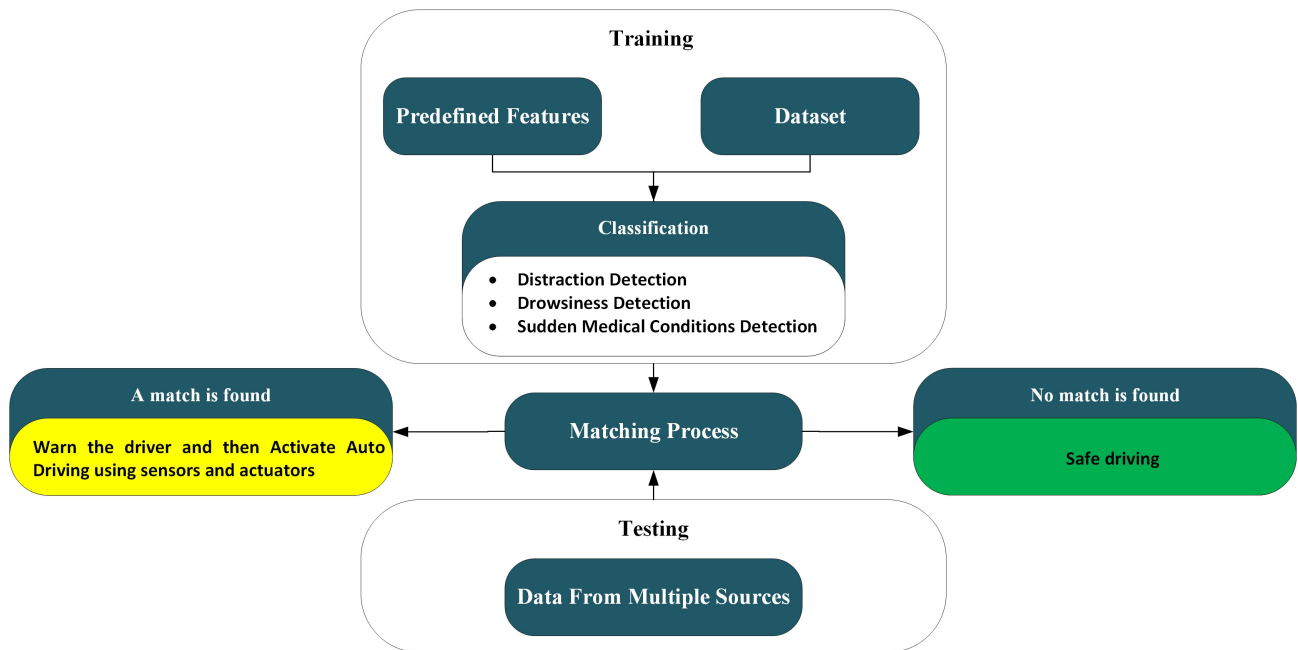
Training

Predefined Features

Dataset

Classification

- Distraction Detection
- Drowsiness Detection
- Sudden Medical Conditions Detection

A match is found

Warn the driver and then Activate Auto Driving using sensors and actuators

Matching Process

No match is found

Safe driving

Testing

Data From Multiple Sources